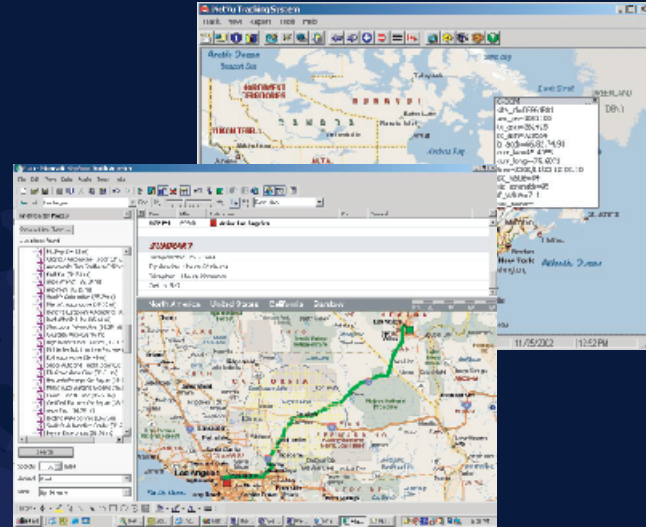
NetVu Tracking System
Track View Report Tools Help
Arctic Ocean
NORTHWEST TERRITORIES
YUKON TERR.
Hudson Bay
Atlantic Ocean
New York
11/25/2002 12:52 PM
SUMMARY
North America United States California Barstow
Los Angeles
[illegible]